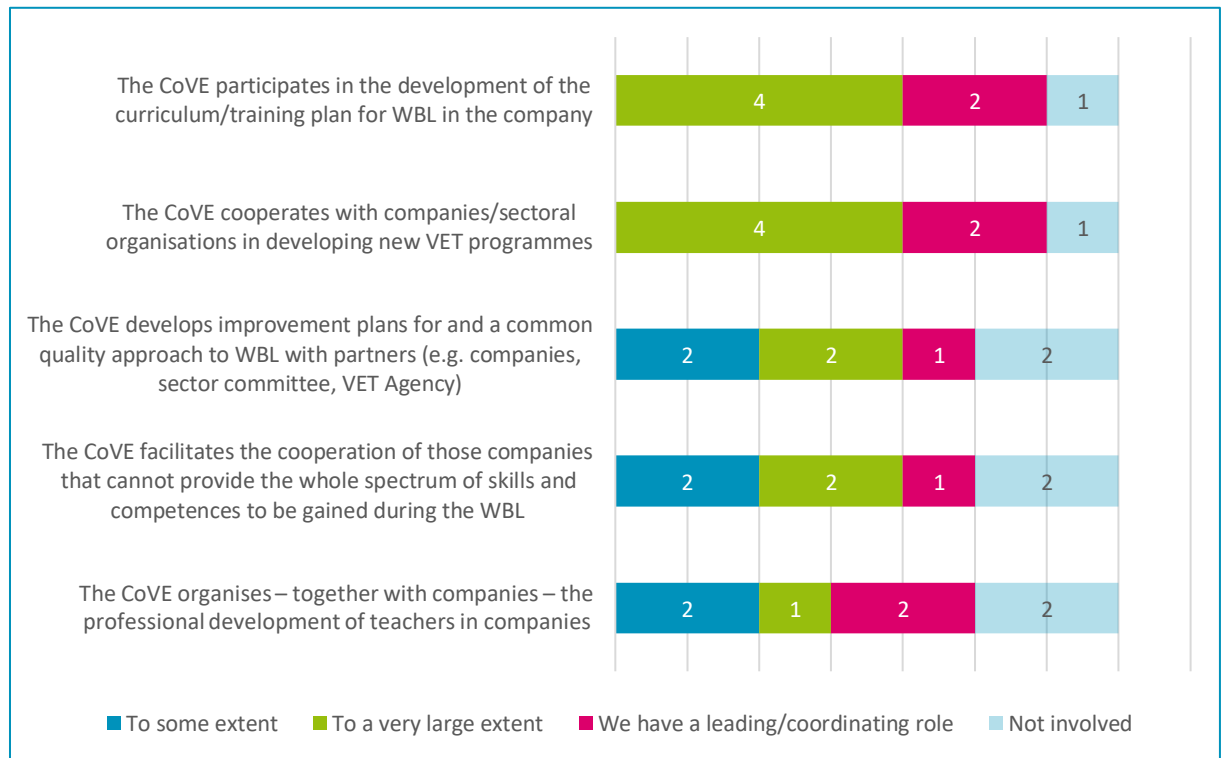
The CoVE participates in the development of the curriculum/training plan for WBL in the company

4 2 1

The CoVE cooperates with companies/sectoral organisations in developing new VET programmes

4 2 1

The CoVE develops improvement plans for and a common quality approach to WBL with partners (e.g. companies, sector committee, VET Agency)

2 2 1 2

The CoVE facilitates the cooperation of those companies that cannot provide the whole spectrum of skills and competences to be gained during the WBL

2 2 1 2

The CoVE organises – together with companies – the professional development of teachers in companies

2 1 2 2

To some extent
To a very large extent
We have a leading/coordinating role
Not involved